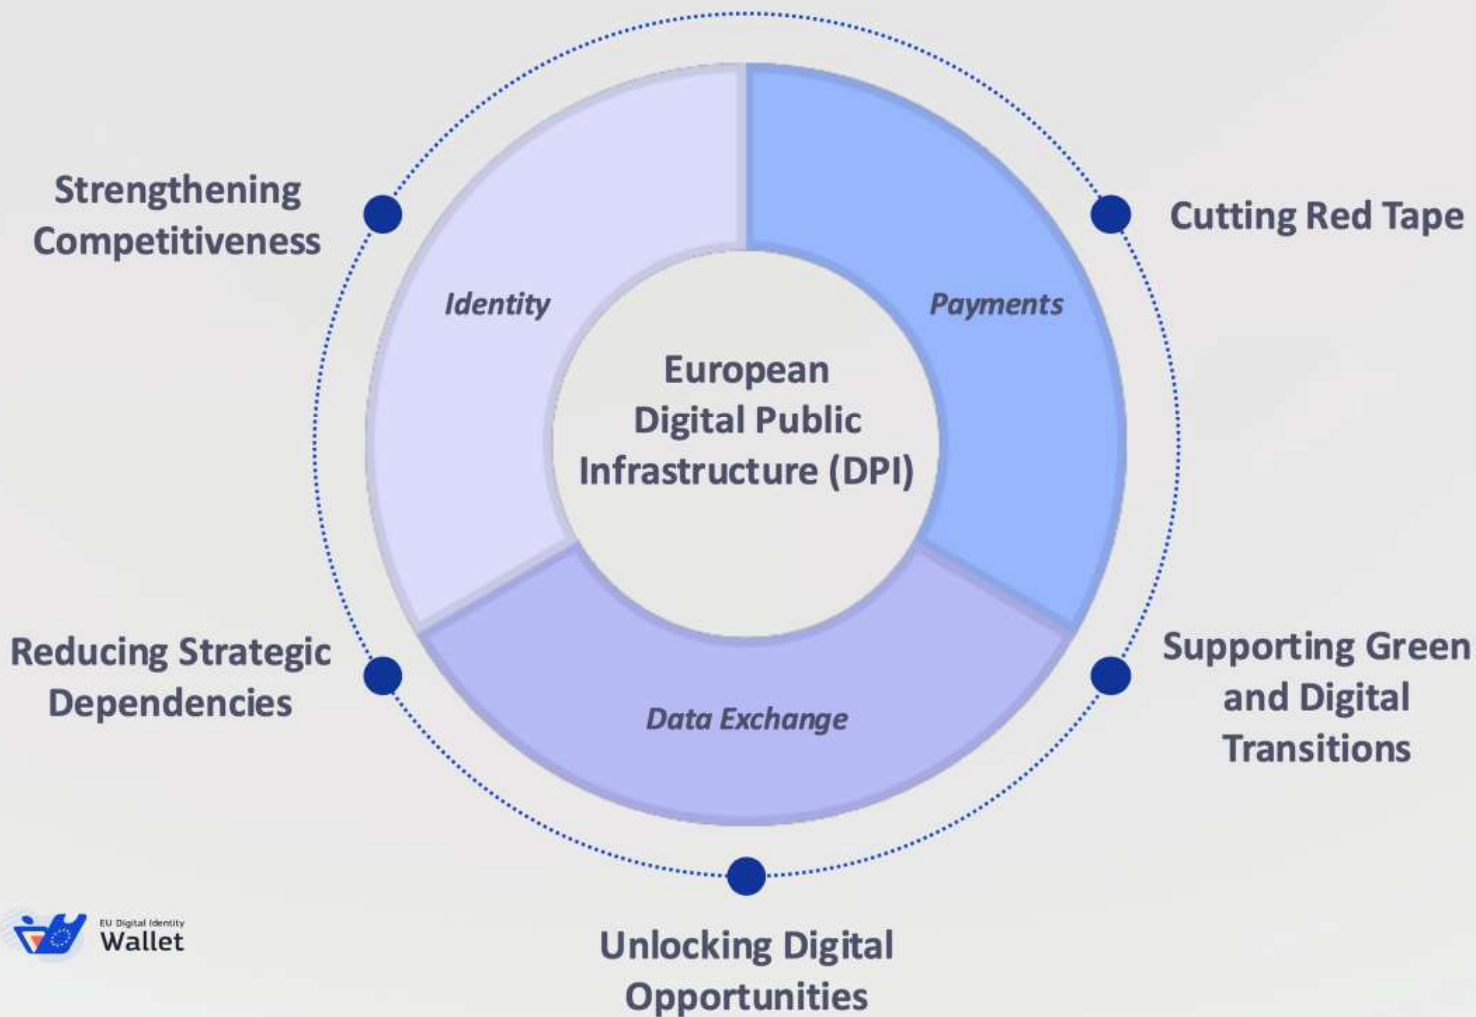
Strengthening Competitiveness

Cutting Red Tape

Identity

Payments

European Digital Public Infrastructure (DPI)

Reducing Strategic Dependencies

Supporting Green and Digital Transitions

Data Exchange

EU Digital Identity Wallet

Unlocking Digital Opportunities